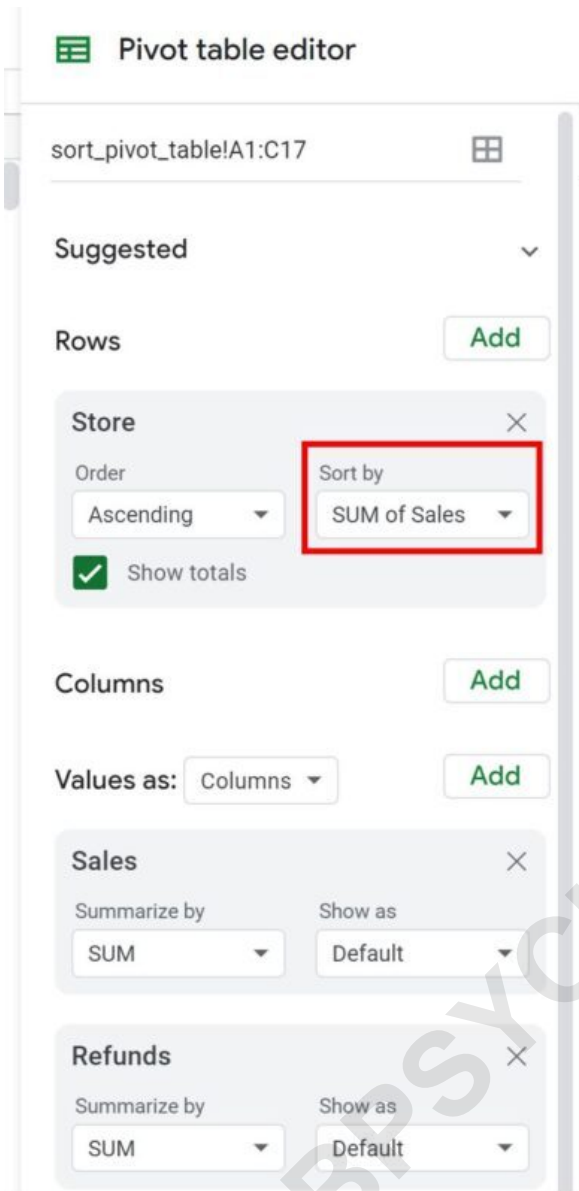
Pivot table editor

sort_pivot_table!A1:C17

Suggested

Rows
Add

Store
Order
Ascending
Sort by
SUM of Sales
Show totals

Columns
Add

Values as: Columns
Add

Sales
Summarize by
SUM
Show as
Default

Refunds
Summarize by
SUM
Show as
Default